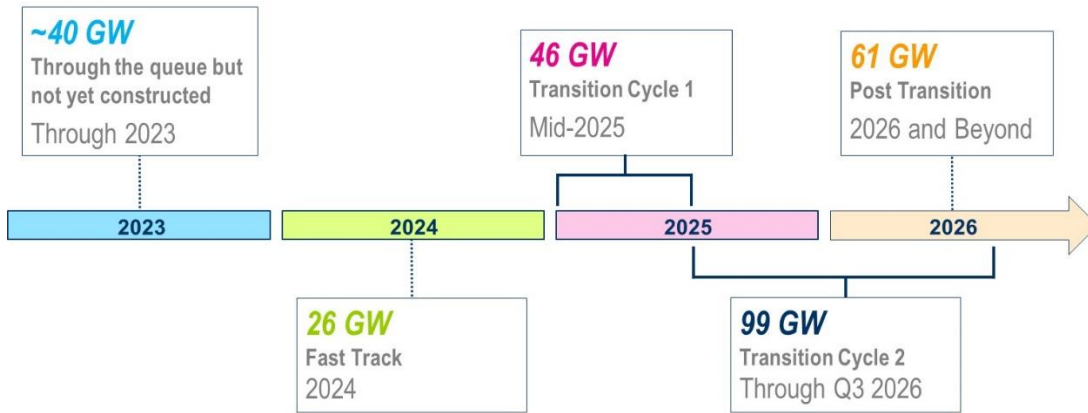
~40 GW
Through the queue but not yet constructed
Through 2023

46 GW
Transition Cycle 1
Mid-2025

61 GW
Post Transition
2026 and Beyond

2023

2024

2025

2026

26 GW
Fast Track
2024

99 GW
Transition Cycle 2
Through Q3 2026